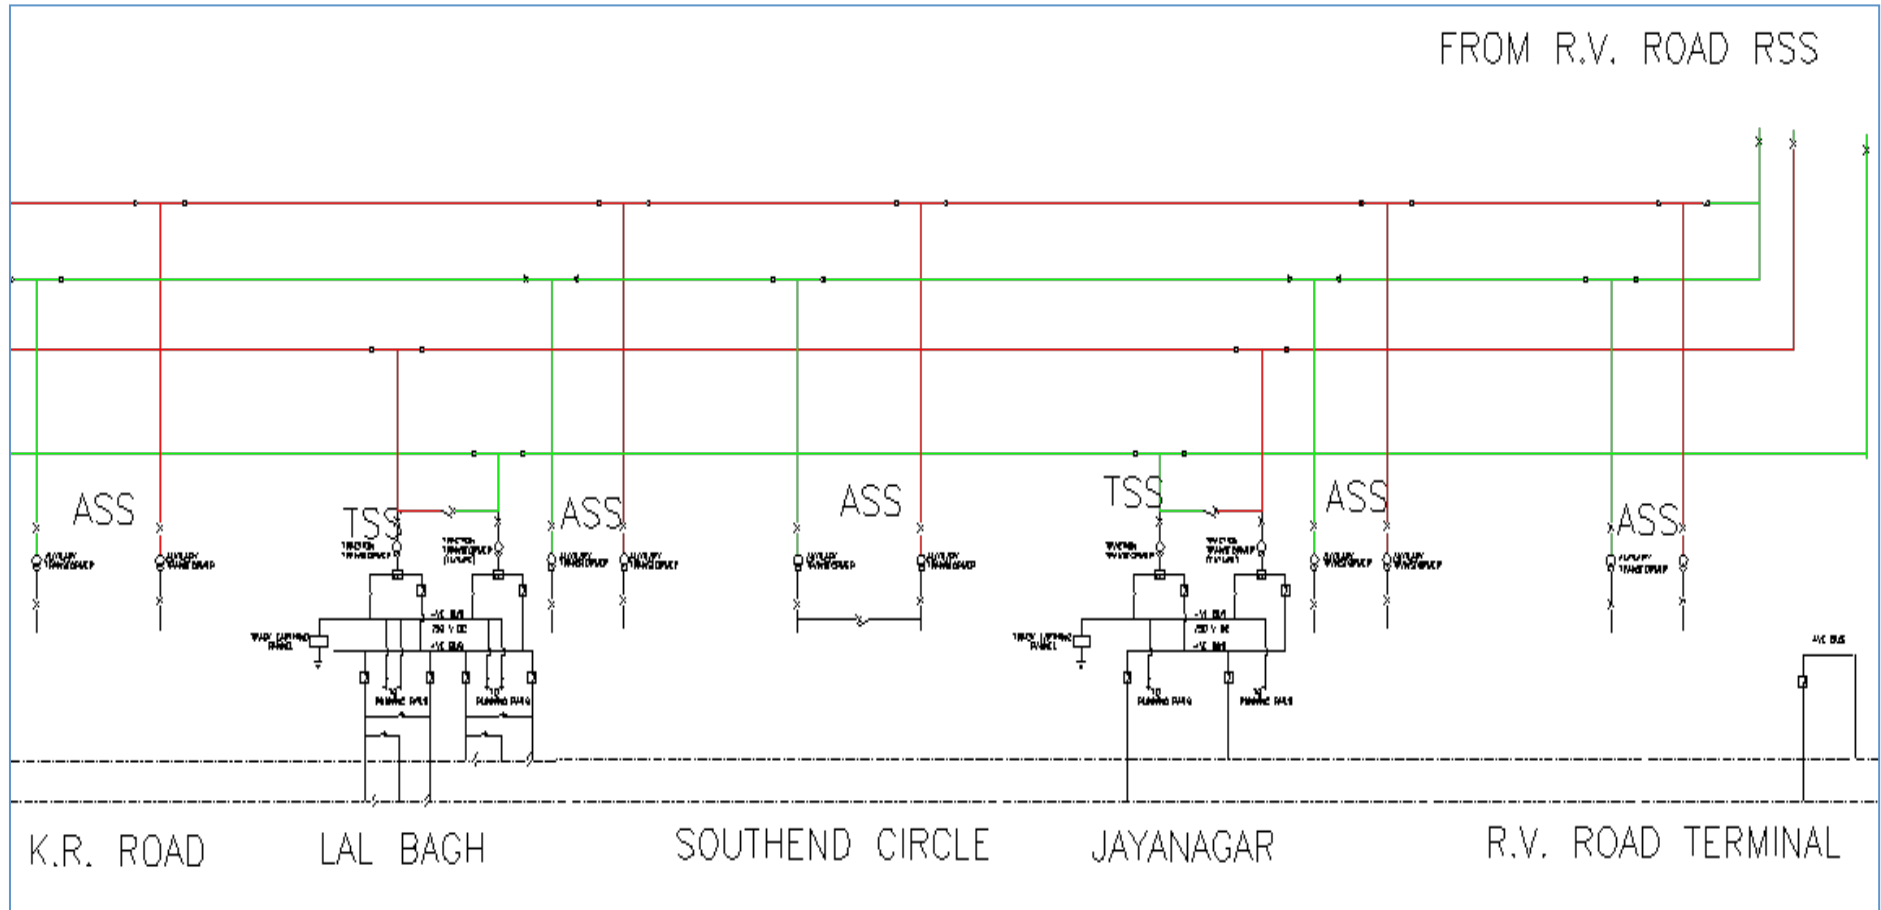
FROM R.V. ROAD RSS

ASS

TSS

ASS

ASS

TSS

ASS

ASS

AUXILIARY TRANSFORMER

AUXILIARY TRANSFORMER

TRACTION TRANSFORMER

TRACTION TRANSFORMER

+VE BUS

750 V DC

-VE BUS

STRAY CURRENT PANEL

RUNNING RAILS

RUNNING RAILS

+VE BUS

K.R. ROAD

LAL BAGH

SOUTHEND CIRCLE

JAYANAGAR

R.V. ROAD TERMINAL